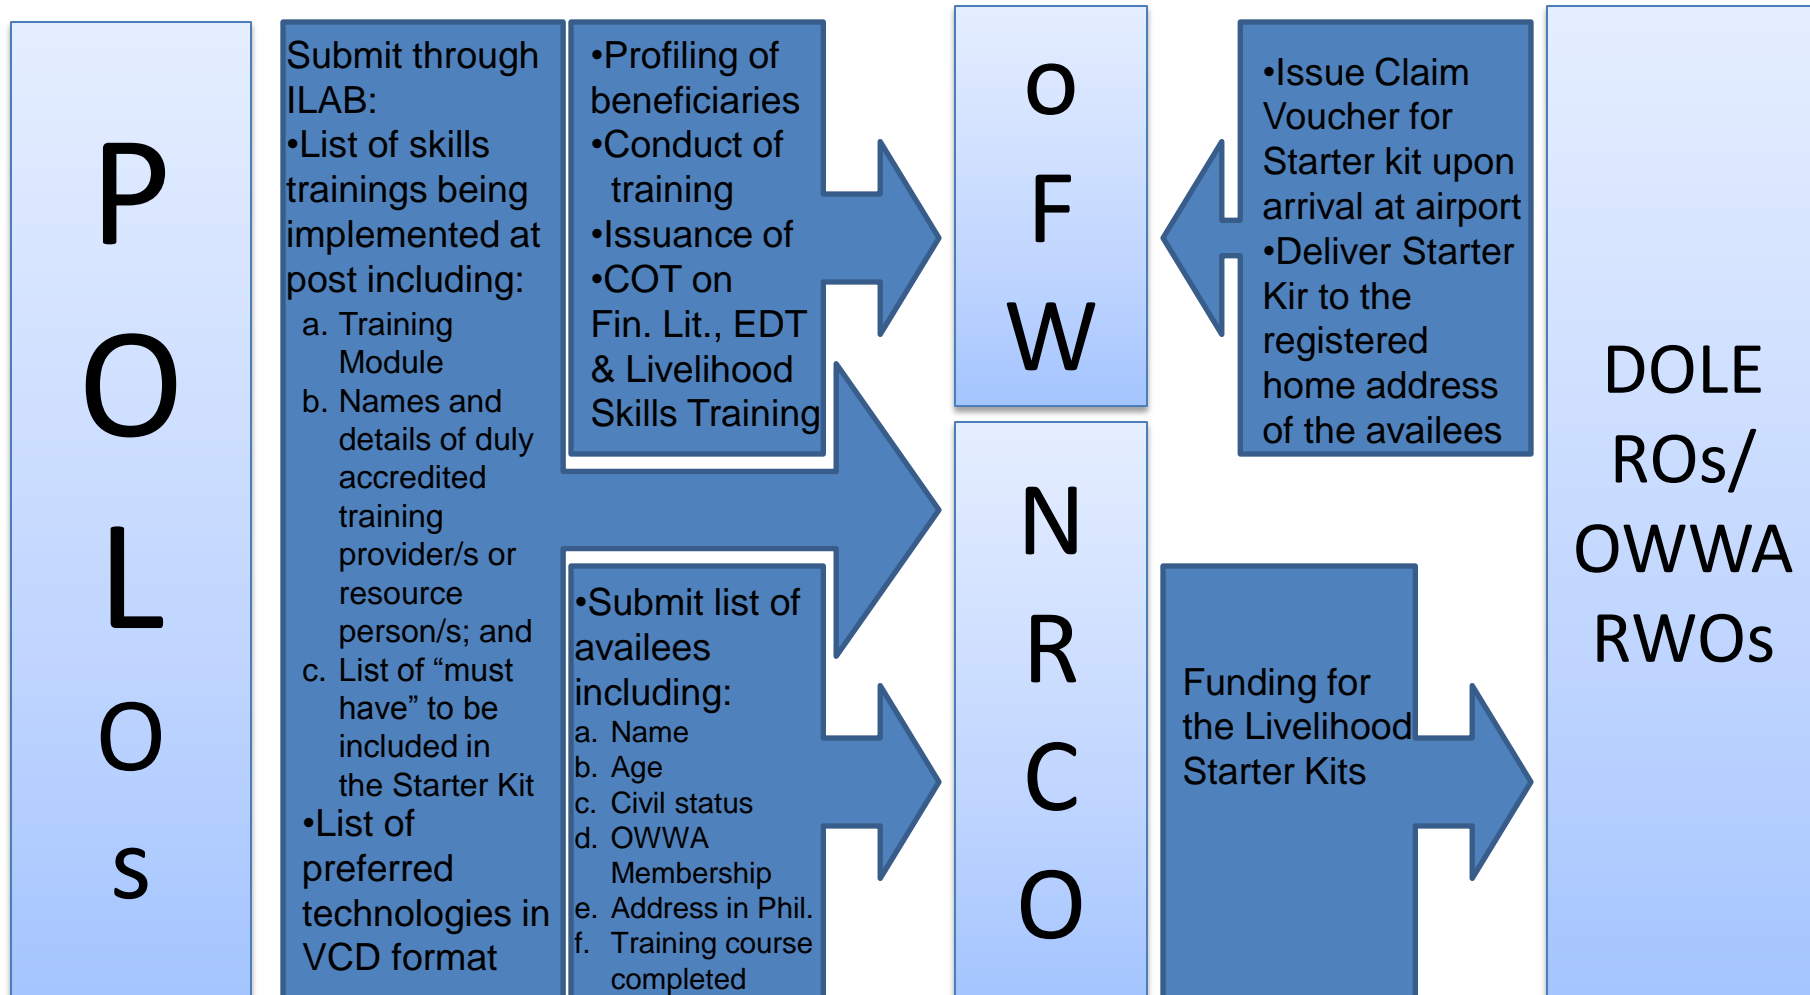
P
O
L
O
s

Submit through ILAB:
•List of skills trainings being implemented at post including:
a. Training Module
b. Names and details of duly accredited training provider/s or resource person/s; and
c. List of “must have” to be included in the Starter Kit
•List of preferred technologies in VCD format

•Profiling of beneficiaries
•Conduct of training
•Issuance of
•COT on Fin. Lit., EDT & Livelihood Skills Training

•Submit list of availees including:
a. Name
b. Age
c. Civil status
d. OWWA Membership
e. Address in Phil.
f. Training course completed

O
F
W

N
R
C
O

•Issue Claim Voucher for Starter kit upon arrival at airport
•Deliver Starter Kir to the registered home address of the availees

Funding for the Livelihood Starter Kits

DOLE ROs/ OWWA RWOs